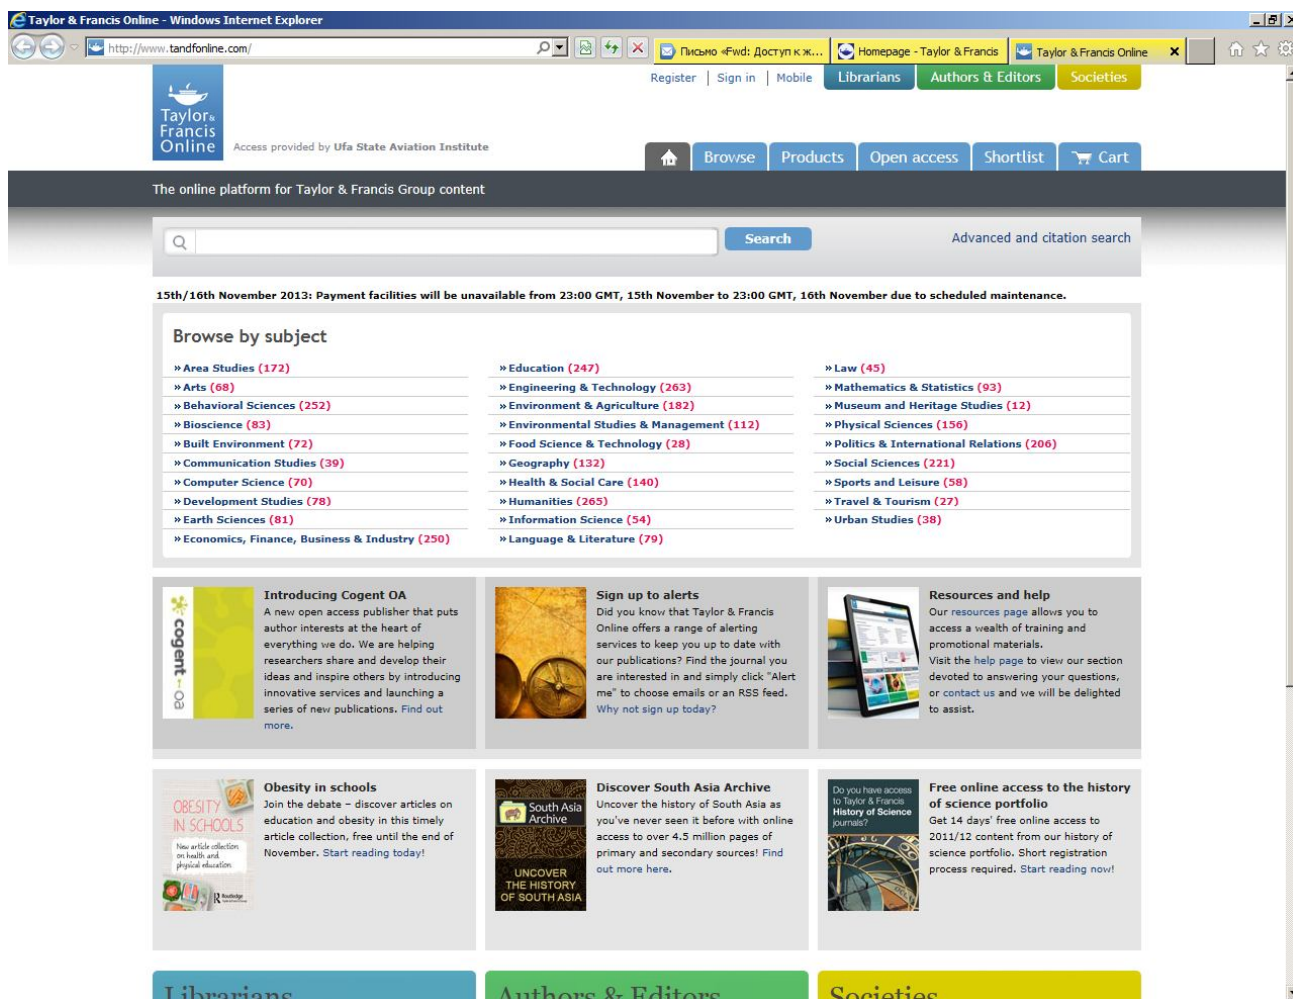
Taylor & Francis Online - Windows Internet Explorer

http://www.tandfonline.com/

Письмо «Fwd: Доступ к ж...

Homepage - Taylor & Francis

Taylor & Francis Online

Register | Sign in | Mobile

Librarians

Authors & Editors

Societies

Taylor & Francis Online

Access provided by Ufa State Aviation Institute

Browse

Products

Open access

Shortlist

Cart

The online platform for Taylor & Francis Group content

Search

Advanced and citation search

15th/16th November 2013: Payment facilities will be unavailable from 23:00 GMT, 15th November to 23:00 GMT, 16th November due to scheduled maintenance.

Browse by subject

» Area Studies (172)
» Arts (68)
» Behavioral Sciences (252)
» Bioscience (83)
» Built Environment (72)
» Communication Studies (39)
» Computer Science (70)
» Development Studies (78)
» Earth Sciences (81)
» Economics, Finance, Business & Industry (250)

» Education (247)
» Engineering & Technology (263)
» Environment & Agriculture (182)
» Environmental Studies & Management (112)
» Food Science & Technology (28)
» Geography (132)
» Health & Social Care (140)
» Humanities (265)
» Information Science (54)
» Language & Literature (79)

» Law (45)
» Mathematics & Statistics (93)
» Museum and Heritage Studies (12)
» Physical Sciences (156)
» Politics & International Relations (206)
» Social Sciences (221)
» Sports and Leisure (58)
» Travel & Tourism (27)
» Urban Studies (38)

cogent - oa

Introducing Cogent OA
A new open access publisher that puts author interests at the heart of everything we do. We are helping researchers share and develop their ideas and inspire others by introducing innovative services and launching a series of new publications. Find out more.

Sign up to alerts
Did you know that Taylor & Francis Online offers a range of alerting services to keep you up to date with our publications? Find the journal you are interested in and simply click "Alert me" to choose emails or an RSS feed. Why not sign up today?

Resources and help
Our resources page allows you to access a wealth of training and promotional materials.
Visit the help page to view our section devoted to answering your questions, or contact us and we will be delighted to assist.

OBESITY IN SCHOOLS
New article collection on health and physical education

Obesity in schools
Join the debate – discover articles on education and obesity in this timely article collection, free until the end of November. Start reading today!

South Asia Archive
UNCOVER THE HISTORY OF SOUTH ASIA

Discover South Asia Archive
Uncover the history of South Asia as you've never seen it before with online access to over 4.5 million pages of primary and secondary sources! Find out more here.

Do you have access to Taylor & Francis History of Science journals?

Free online access to the history of science portfolio
Get 14 days' free online access to 2011/12 content from our history of science portfolio. Short registration process required. Start reading now!

Librarians

Authors & Editors

Societies